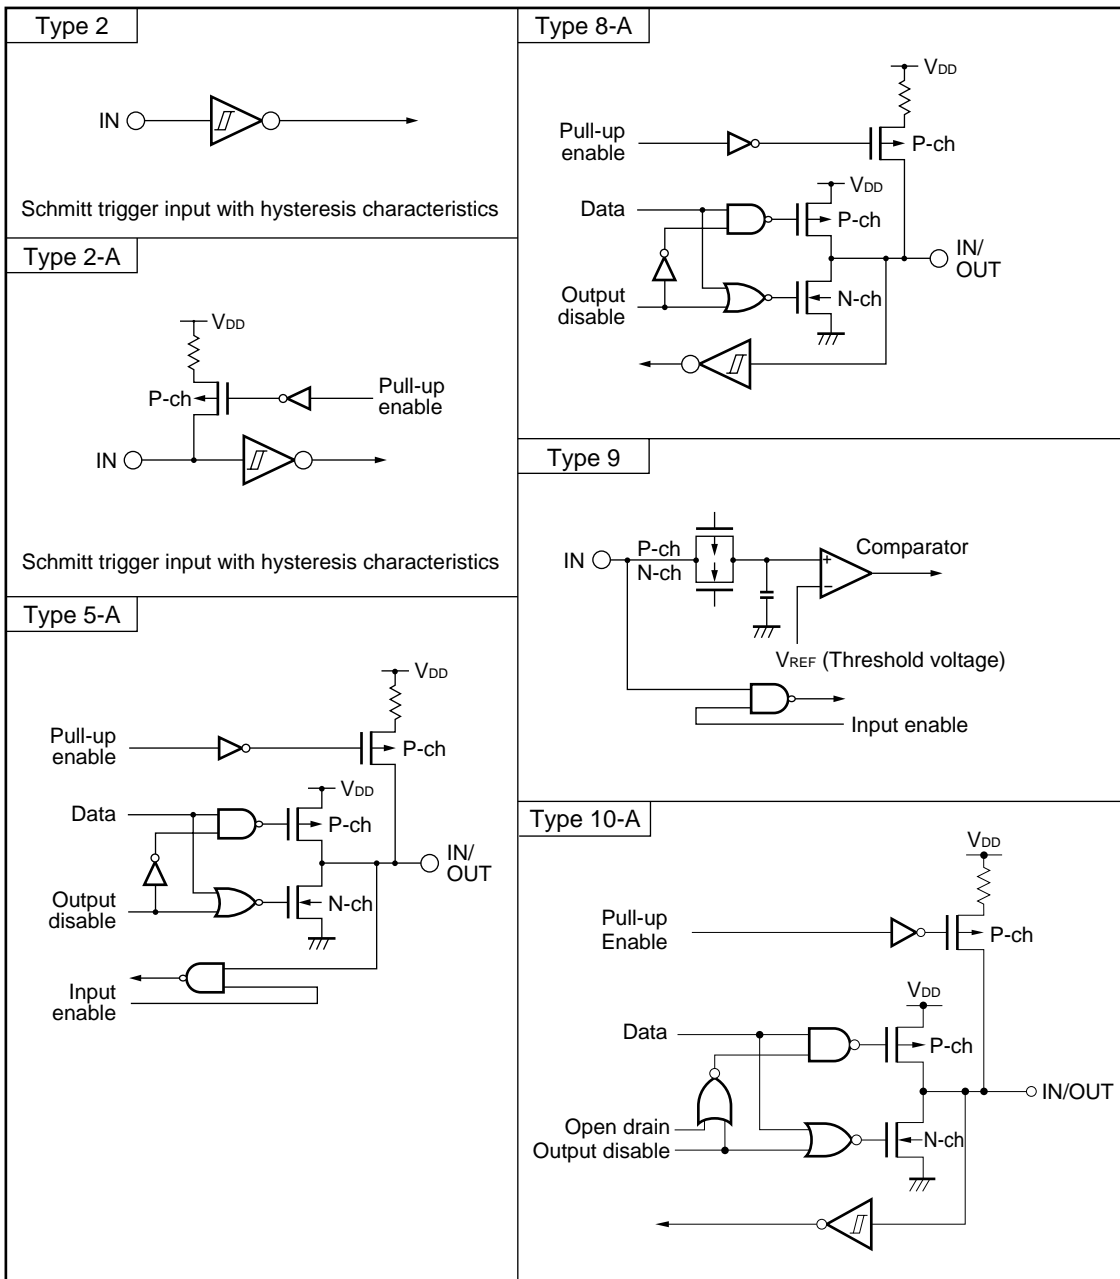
Type 2

IN

Schmitt trigger input with hysteresis characteristics

Type 2-A

$V_{DD}$

P-ch

Pull-up enable

IN

Schmitt trigger input with hysteresis characteristics

Type 5-A

$V_{DD}$

Pull-up enable

P-ch

$V_{DD}$

Data

P-ch

IN/ OUT

Output disable

N-ch

Input enable

Type 8-A

$V_{DD}$

Pull-up enable

P-ch

$V_{DD}$

Data

P-ch

IN/ OUT

Output disable

N-ch

Type 9

IN

P-ch

N-ch

Comparator

+

−

$V_{REF}$ (Threshold voltage)

Input enable

Type 10-A

$V_{DD}$

Pull-up Enable

P-ch

$V_{DD}$

Data

P-ch

IN/OUT

Open drain

Output disable

N-ch